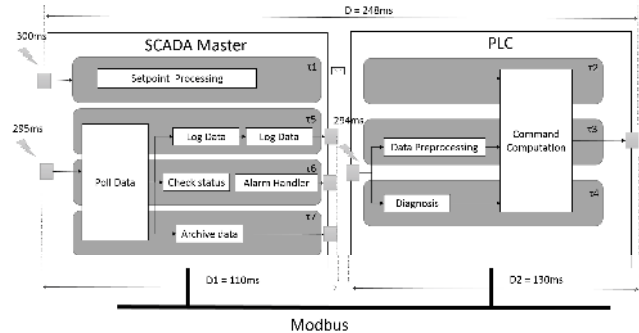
D = 248ms

300ms

SCADA Master

Setpoint Processing

τ1

295ms

Poll Data

Log Data

Log Data

τ5

Check status

Alarm Handler

τ6

Archive data

τ7

284ms

PLC

τ2

Data Preprocessing

Command Computation

τ3

Diagnosis

τ4

D1 = 110ms

D2 = 130ms

Modbus